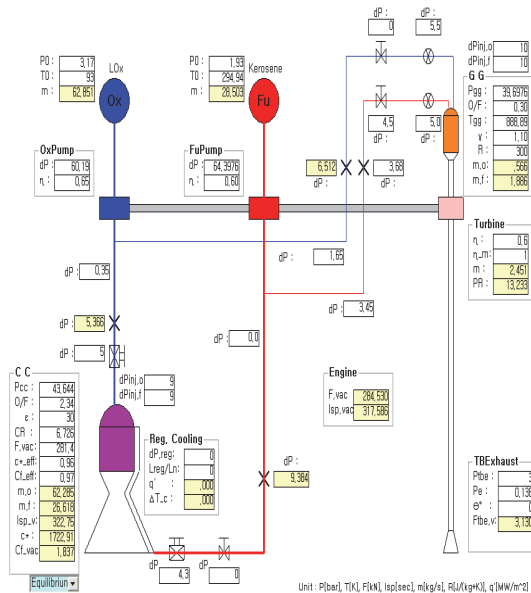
dP : 0 5,5
dPinj,o 10
dPinj,f 10

P0 : 3,17
T0 : 93
m : 62,851
LOx
Ox

P0 : 1,93
T0 : 294,94
m : 28,503
Kerosene
Fu

G G
Pgg 39,6976
O/F : 0,30
Tgg 888,89
γ : 1,10
R : 300
m,o: ,566
m,f : 1,886

OxPump
dP : 60,19
η : 0,65

FuPump
dP : 64,3976
η : 0,60

4,5 5,0
dP : dP :

6,512 3,68
dP : dP :

Turbine
η : 0,6
η_m : 1
m : 2,451
PR : 13,233

dP : 0,35
dP : 1,65
dP : 3,45
dP : 5,366
dP : 5
dP : 0,0

C C
Pcc : 43,644
O/F : 2,34
ε : 30
CR : 6,726
F,vac : 281,4
c*_eff: 0,96
Cf_eff: 0,97
m,o : 62,285
m,f : 26,618
Isp_v: 322,75
c* : 1722,91
Cf_vac 1,837

dPinj,o 9
dPinj,f 9

Reg. Cooling
dP,reg: 0
Lreg/Ln: 0
q` : ,000
ΔT_c : ,000

Engine
F,vac 284,530
Isp,vac 317,586

dP : 9,384

TBExhaust
Ptbe : 3
Pe : 0,136
e* : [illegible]
Ftbe,v: 3,130

dP 4,3
dP 0

Equilibrium

Unit : P[bar], T[K], F[kN], Isp[sec], m[kg/s], R[J/(kg*K)], q'[MW/m^2]